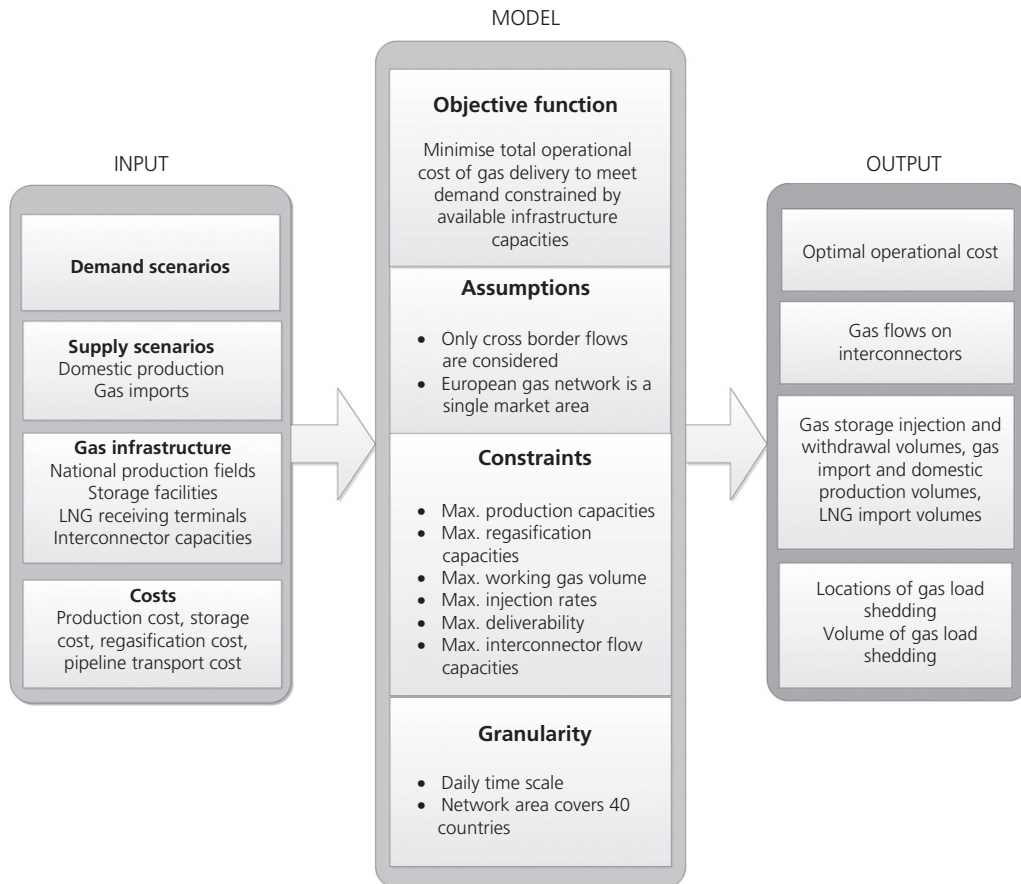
INPUT

Demand scenarios

Supply scenarios
Domestic production
Gas imports

Gas infrastructure
National production fields
Storage facilities
LNG receiving terminals
Interconnector capacities

Costs
Production cost, storage cost, regasification cost, pipeline transport cost

MODEL

Objective function

Minimise total operational cost of gas delivery to meet demand constrained by available infrastructure capacities

Assumptions

- Only cross border flows are considered
- European gas network is a single market area

Constraints

- Max. production capacities
- Max. regasification capacities
- Max. working gas volume
- Max. injection rates
- Max. deliverability
- Max. interconnector flow capacities

Granularity

- Daily time scale
- Network area covers 40 countries

OUTPUT

Optimal operational cost

Gas flows on interconnectors

Gas storage injection and withdrawal volumes, gas import and domestic production volumes, LNG import volumes

Locations of gas load shedding
Volume of gas load shedding